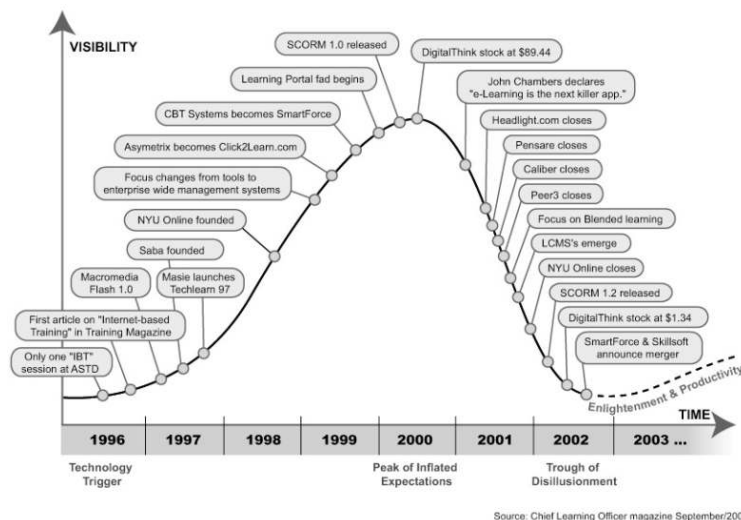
VISIBILITY

SCORM 1.0 released

DigitalThink stock at $89.44

Learning Portal fad begins

John Chambers declares "e-Learning is the next killer app."

CBT Systems becomes SmartForce

Headlight.com closes

Asymetrix becomes Click2Learn.com

Pensare closes

Focus changes from tools to enterprise wide management systems

Caliber closes

Peer3 closes

NYU Online founded

Focus on Blended learning

Saba founded

LCMS's emerge

Macromedia Flash 1.0

Masie launches Techlearn 97

NYU Online closes

First article on "Internet-based Training" in Training Magazine

SCORM 1.2 released

DigitalThink stock at $1.34

Only one "IBT" session at ASTD

SmartForce & Skillsoft announce merger

Enlightenment & Productivity

TIME

| 1996 | 1997 | 1998 | 1999 | 2000 | 2001 | 2002 | 2003 ... |
|---|---|---|---|---|---|---|---|

Technology Trigger

Peak of Inflated Expectations

Trough of Disillusionment

Source: Chief Learning Officer magazine September/200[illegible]